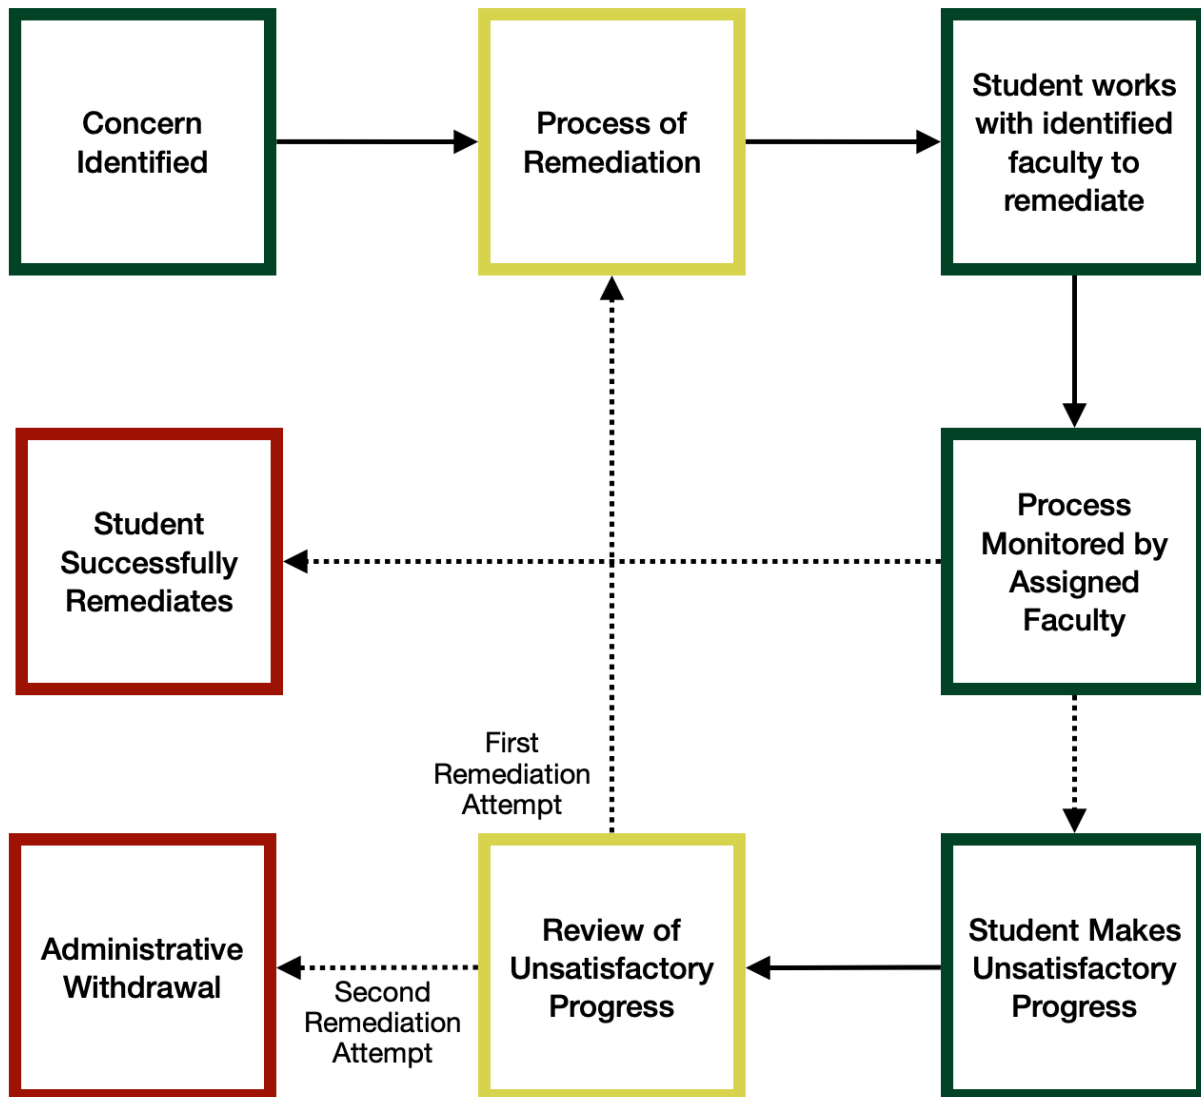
Concern Identified

Process of Remediation

Student works with identified faculty to remediate

Student Successfully Remediates

Process Monitored by Assigned Faculty

First Remediation Attempt

Administrative Withdrawal

Second Remediation Attempt

Review of Unsatisfactory Progress

Student Makes Unsatisfactory Progress